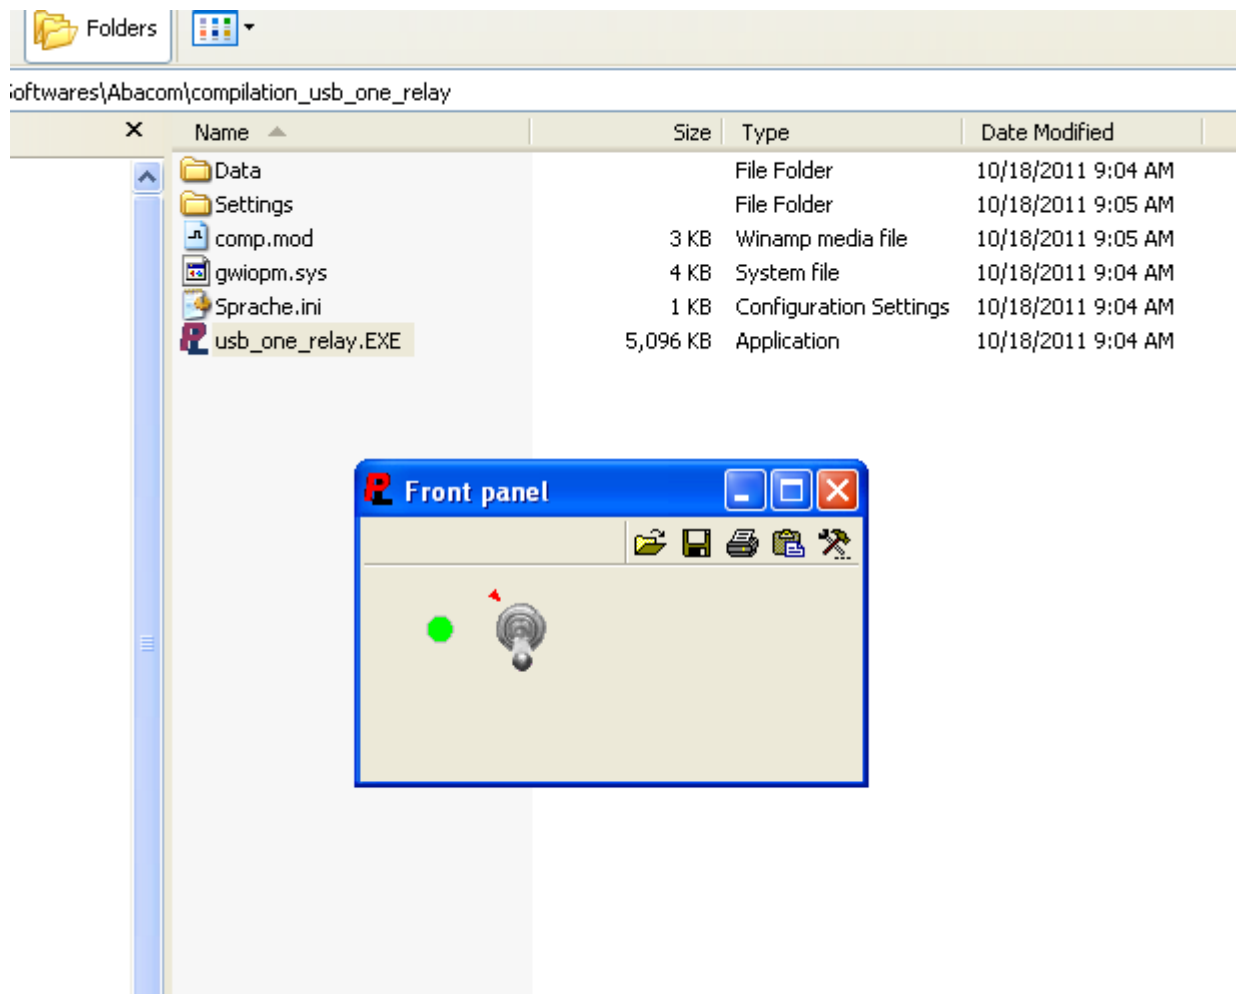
Folders

;oftwares\Abacom\compilation_usb_one_relay

×

| Name | Size | Type | Date Modified |
|---|---|---|---|
| Data | | File Folder | 10/18/2011 9:04 AM |
| Settings | | File Folder | 10/18/2011 9:05 AM |
| comp.mod | 3 KB | Winamp media file | 10/18/2011 9:05 AM |
| gwiopm.sys | 4 KB | System file | 10/18/2011 9:04 AM |
| Sprache.ini | 1 KB | Configuration Settings | 10/18/2011 9:04 AM |
| usb_one_relay.EXE | 5,096 KB | Application | 10/18/2011 9:04 AM |

Front panel